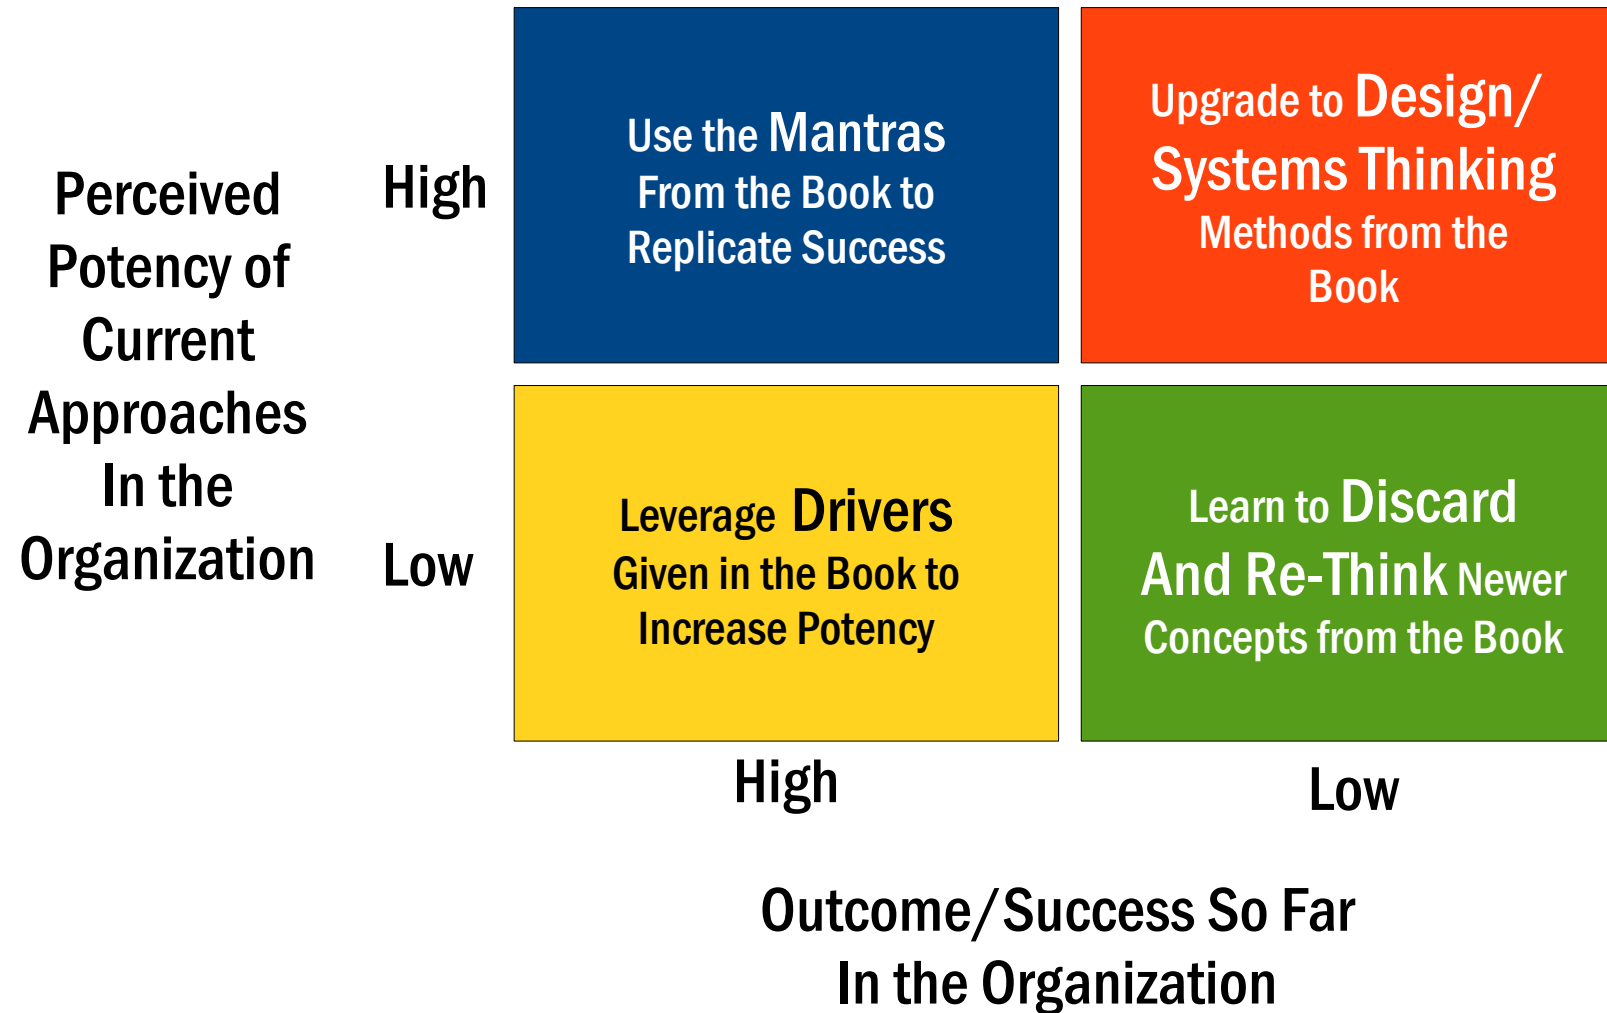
Perceived Potency of Current Approaches In the Organization

High

Use the Mantras From the Book to Replicate Success

Upgrade to Design/ Systems Thinking Methods from the Book

Low

Leverage Drivers Given in the Book to Increase Potency

Learn to Discard And Re-Think Newer Concepts from the Book

High

Low

Outcome/Success So Far In the Organization